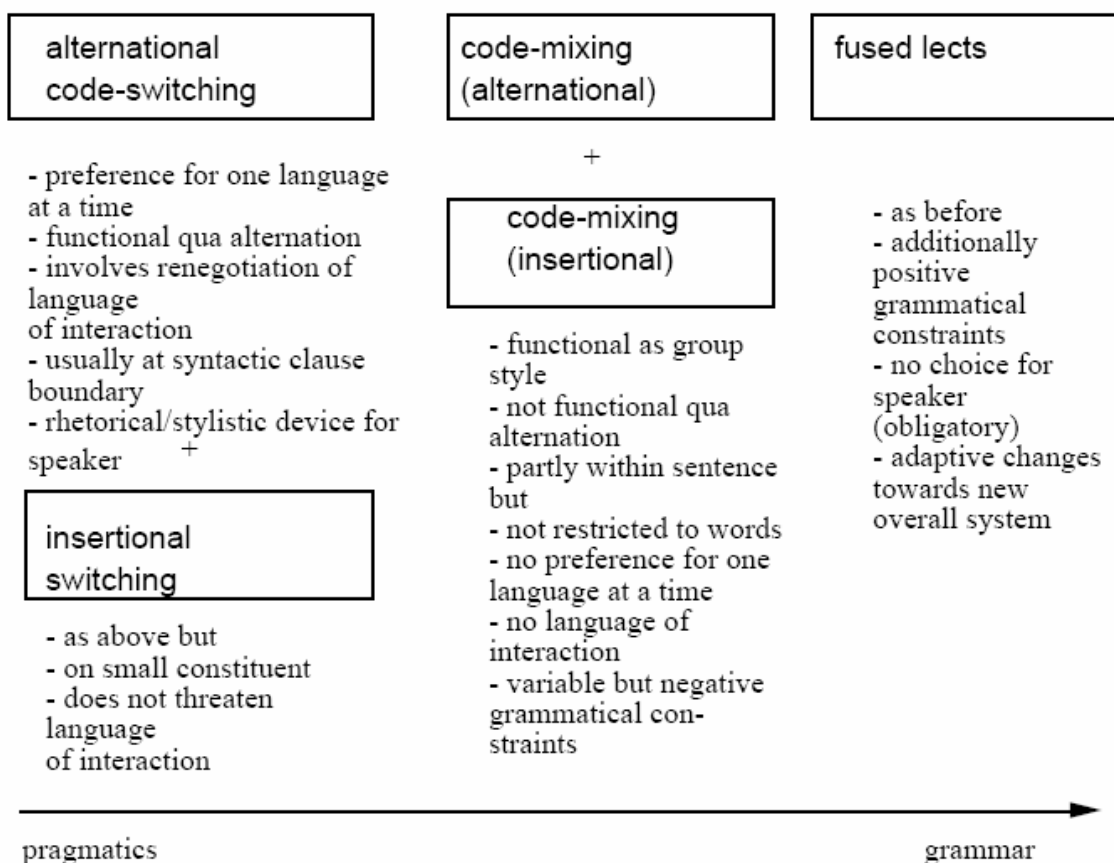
alternational code-switching

- preference for one language at a time
- functional qua alternation
- involves renegotiation of language
of interaction
- usually at syntactic clause boundary
- rhetorical/stylistic device for speaker

+

insertional switching

- as above but
- on small constituent
- does not threaten language
of interaction

code-mixing (alternational)

+

code-mixing (insertional)

- functional as group style
- not functional qua alternation
- partly within sentence but
- not restricted to words
- no preference for one language at a time
- no language of interaction
- variable but negative grammatical constraints

fused lects

- as before
- additionally positive grammatical constraints
- no choice for speaker (obligatory)
- adaptive changes towards new overall system

pragmatics

grammar